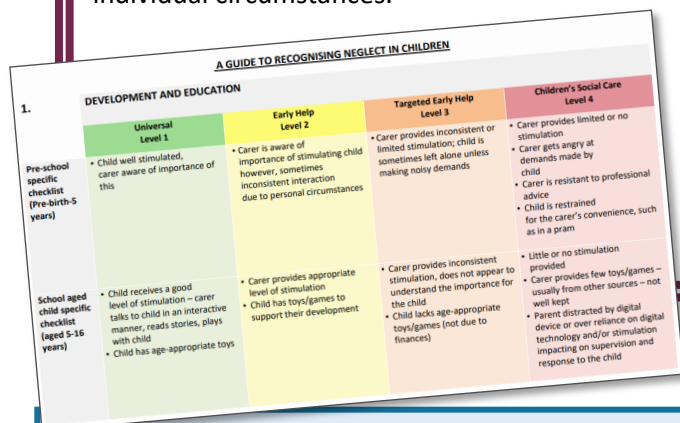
individual circumstances.

A GUIDE TO RECOGNISING NEGLECT IN CHILDREN

1. DEVELOPMENT AND EDUCATION

| | Universal Level 1 | Early Help Level 2 | Targeted Early Help Level 3 | Children's Social Care Level 4 |
|---|---|---|---|---|
| Pre-school specific checklist (Pre-birth-5 years) | • Child well stimulated, carer aware of importance of this | • Carer is aware of importance of stimulating child however, sometimes inconsistent interaction due to personal circumstances | • Carer provides inconsistent or limited stimulation; child is sometimes left alone unless making noisy demands | • Carer provides limited or no stimulation • Carer gets angry at demands made by child • Carer is resistant to professional advice • Child is restrained for the carer's convenience, such as in a pram |
| School aged child specific checklist (aged 5-16 years) | • Child receives a good level of stimulation – carer talks to child in an interactive manner, reads stories, plays with child • Child has age-appropriate toys | • Carer provides appropriate level of stimulation • Child has toys/games to support their development | • Carer provides inconsistent stimulation, does not appear to understand the importance for the child • Child lacks age-appropriate toys/games (not due to finances) | • Little or no stimulation provided • Carer provides few toys/games – usually from other sources – not well kept • Parent distracted by digital device or over reliance on digital technology and/or stimulation impacting on supervision and response to the child |